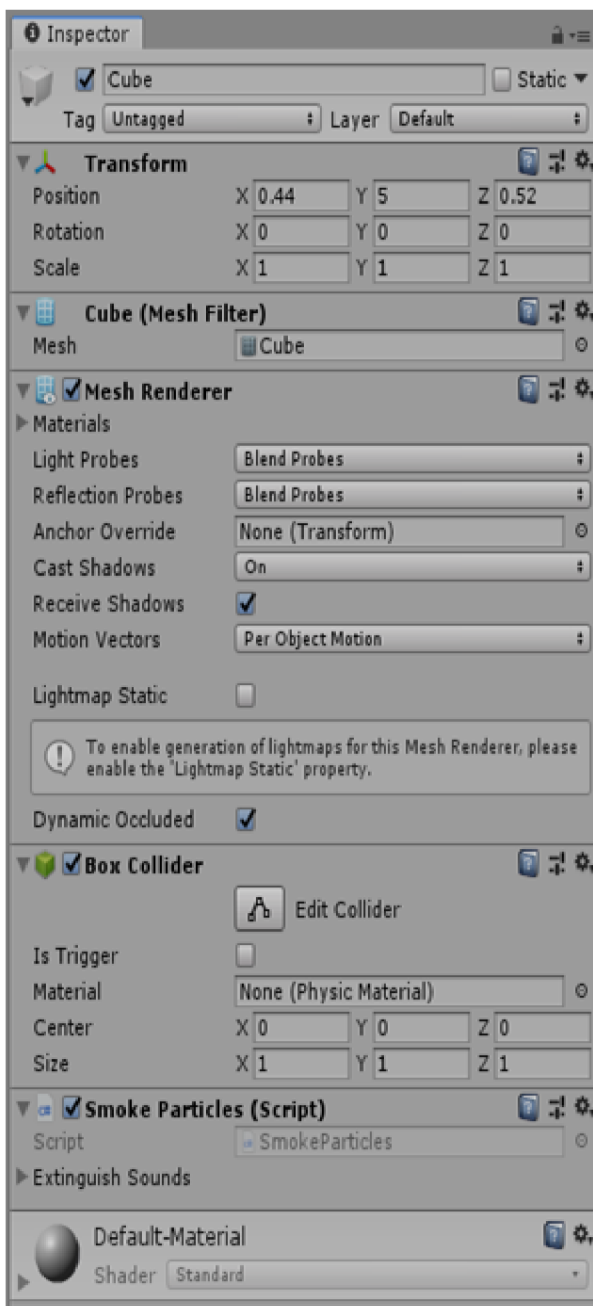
Inspector

Cube
Static
Tag Untagged
Layer Default

Transform
Position X 0.44 Y 5 Z 0.52
Rotation X 0 Y 0 Z 0
Scale X 1 Y 1 Z 1

Cube (Mesh Filter)
Mesh Cube

Mesh Renderer
Materials
Light Probes Blend Probes
Reflection Probes Blend Probes
Anchor Override None (Transform)
Cast Shadows On
Receive Shadows
Motion Vectors Per Object Motion

Lightmap Static

To enable generation of lightmaps for this Mesh Renderer, please enable the 'Lightmap Static' property.

Dynamic Occluded

Box Collider
Edit Collider
Is Trigger
Material None (Physic Material)
Center X 0 Y 0 Z 0
Size X 1 Y 1 Z 1

Smoke Particles (Script)
Script SmokeParticles
Extinguish Sounds

Default-Material
Shader Standard